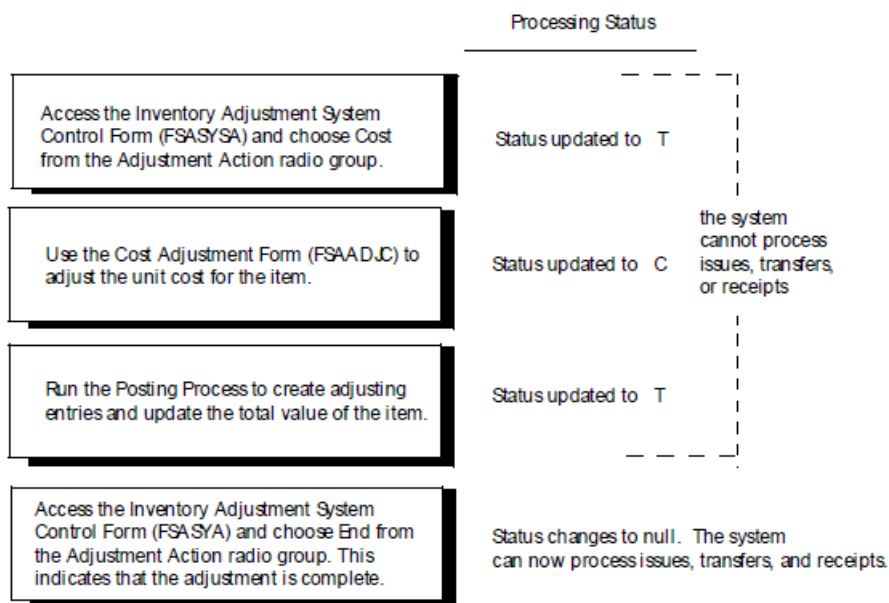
Processing Status

Access the Inventory Adjustment System Control Form (FSASYSA) and choose Cost from the Adjustment Action radio group.

Status updated to T

Use the Cost Adjustment Form (FSAADJC) to adjust the unit cost for the item.

Status updated to C

the system cannot process issues, transfers, or receipts

Run the Posting Process to create adjusting entries and update the total value of the item.

Status updated to T

Access the Inventory Adjustment System Control Form (FSASYA) and choose End from the Adjustment Action radio group. This indicates that the adjustment is complete.

Status changes to null. The system can now process issues, transfers, and receipts.